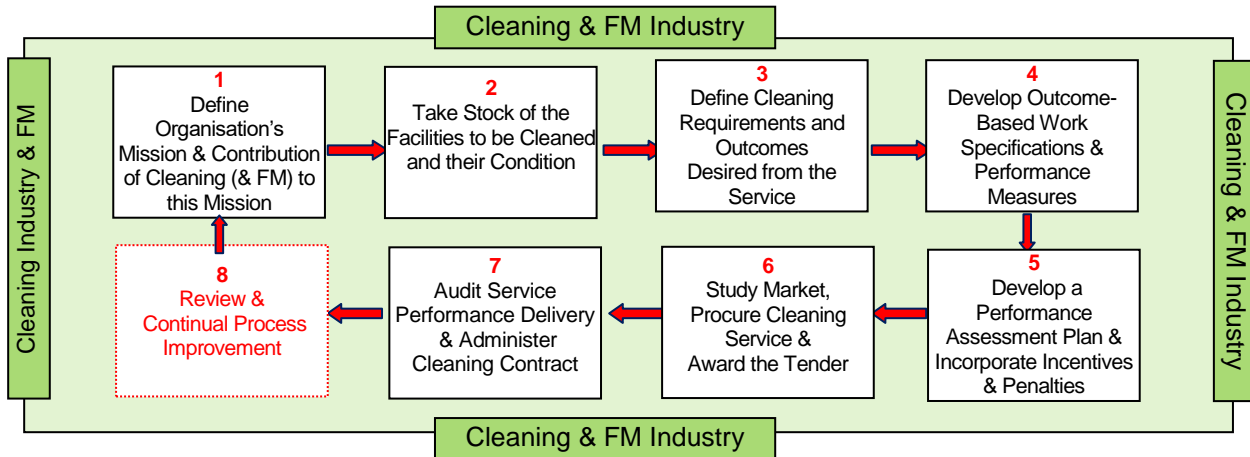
Cleaning & FM Industry

Cleaning Industry & FM

1
Define Organisation's Mission & Contribution of Cleaning (& FM) to this Mission

2
Take Stock of the Facilities to be Cleaned and their Condition

3
Define Cleaning Requirements and Outcomes Desired from the Service

4
Develop Outcome-Based Work Specifications & Performance Measures

Cleaning & FM Industry

5
Develop a Performance Assessment Plan & Incorporate Incentives & Penalties

6
Study Market, Procure Cleaning Service & Award the Tender

7
Audit Service Performance Delivery & Administer Cleaning Contract

8
Review & Continual Process Improvement

Cleaning & FM Industry